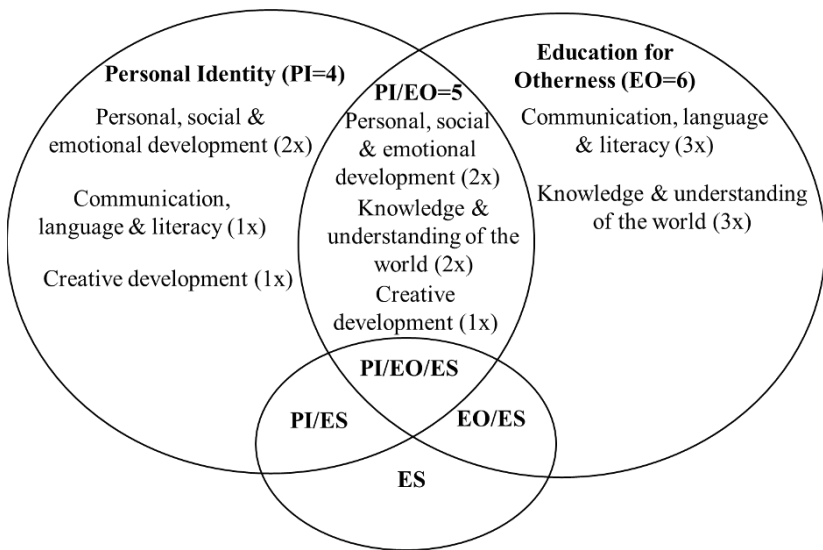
Personal Identity (PI=4)

Personal, social & emotional development (2x)

Communication, language & literacy (1x)

Creative development (1x)

PI/EO=5

Personal, social & emotional development (2x)

Knowledge & understanding of the world (2x)

Creative development (1x)

Education for Otherness (EO=6)

Communication, language & literacy (3x)

Knowledge & understanding of the world (3x)

PI/EO/ES

PI/ES

EO/ES

ES